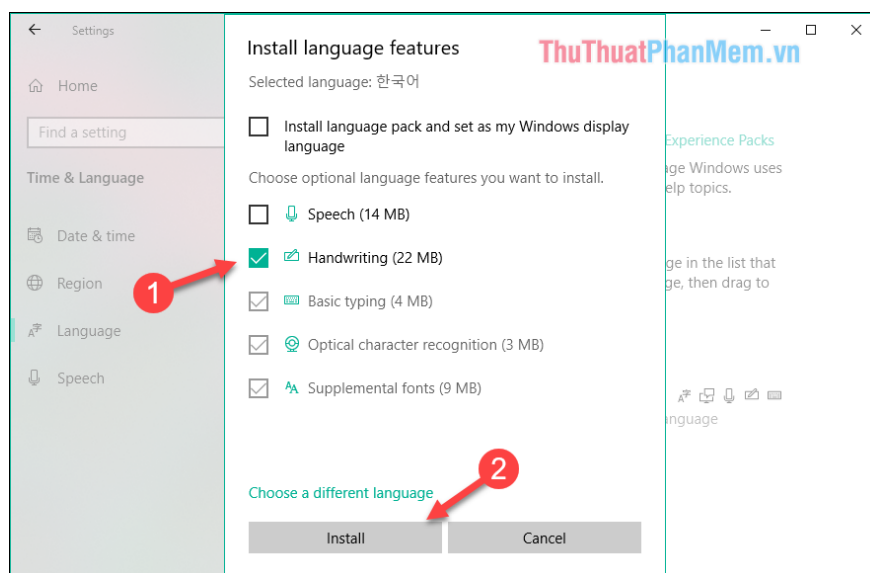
Settings

Home

Find a setting

Time & Language

Date & time

Region

Language

Speech

Install language features

Selected language: 한국어

Install language pack and set as my Windows display language

Choose optional language features you want to install.

Speech (14 MB)

Handwriting (22 MB)

Basic typing (4 MB)

Optical character recognition (3 MB)

Supplemental fonts (9 MB)

Choose a different language

Install

Cancel

ThuThuatPhanMem.vn

Experience Packs

ge Windows uses
elp topics.

ge in the list that
ge, then drag to

nguage

1

2